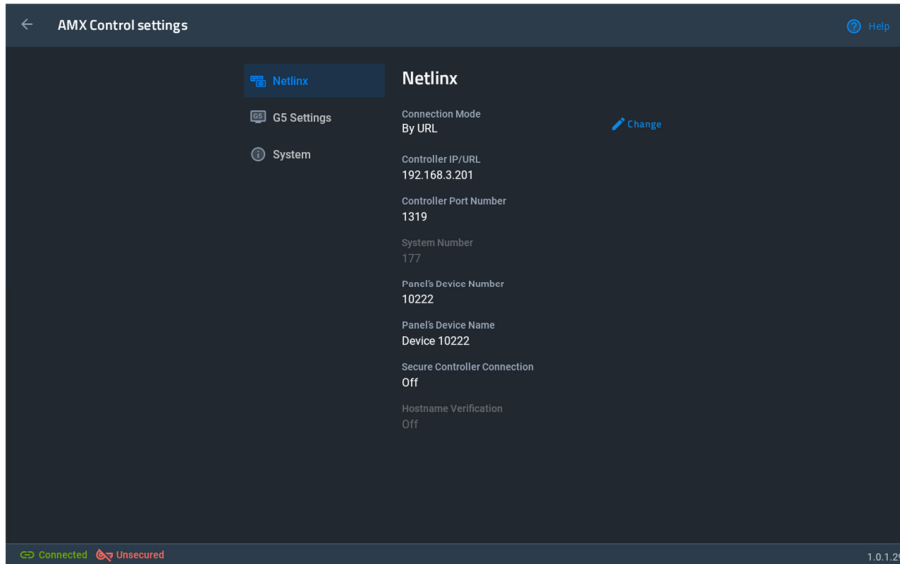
AMX Control settings

Help

Netlinx

G5 Settings

System

Netlinx

Connection Mode
By URL

Change

Controller IP/URL
192.168.3.201

Controller Port Number
1319

System Number
177

Panel's Device Number
10222

Panel's Device Name
Device 10222

Secure Controller Connection
Off

Hostname Verification
Off

Connected

Unsecured

1.0.1.2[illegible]